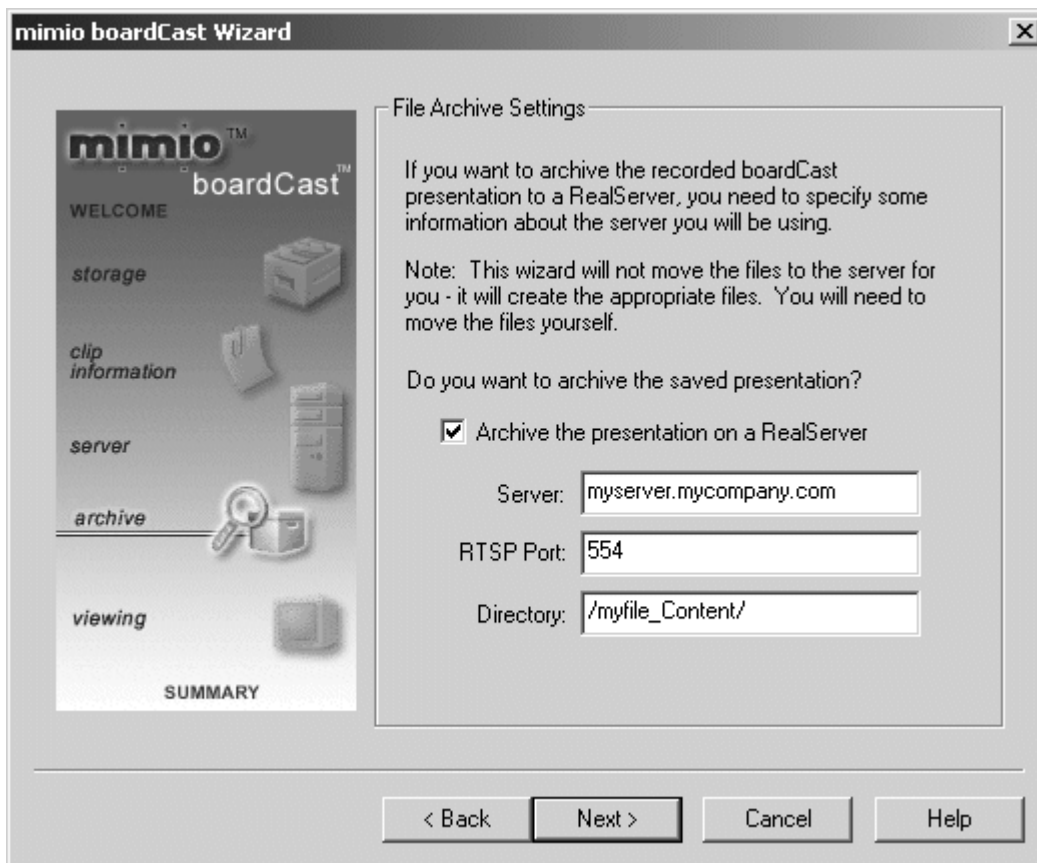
mimio boardCast Wizard

×

mimio™
boardCast™

WELCOME

storage

clip information

server

archive

viewing

SUMMARY

File Archive Settings

If you want to archive the recorded boardCast presentation to a RealServer, you need to specify some information about the server you will be using.

Note: This wizard will not move the files to the server for you - it will create the appropriate files. You will need to move the files yourself.

Do you want to archive the saved presentation?

☑ Archive the presentation on a RealServer

Server: myserver.mycompany.com

RTSP Port: 554

Directory: /myfile_Content/

< Back

Next >

Cancel

Help